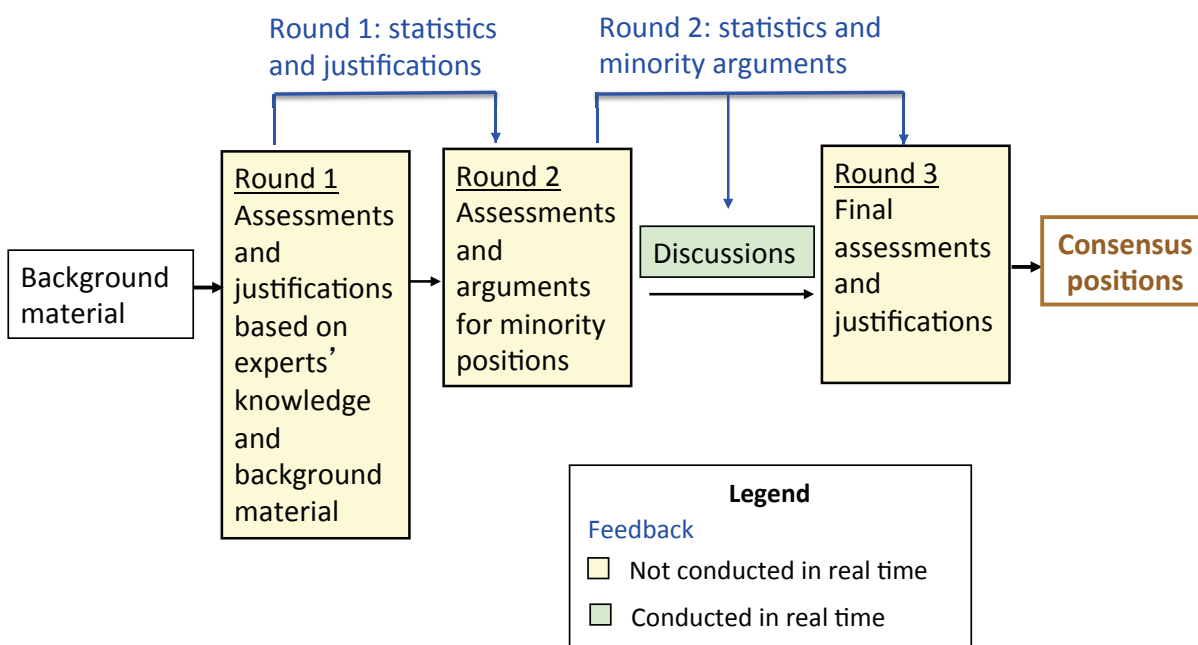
Round 1: statistics and justifications

Round 2: statistics and minority arguments

Background material

Round 1
Assessments and justifications based on experts' knowledge and background material

Round 2
Assessments and arguments for minority positions

Discussions

Round 3
Final assessments and justifications

Consensus positions

Legend
Feedback
Not conducted in real time
Conducted in real time